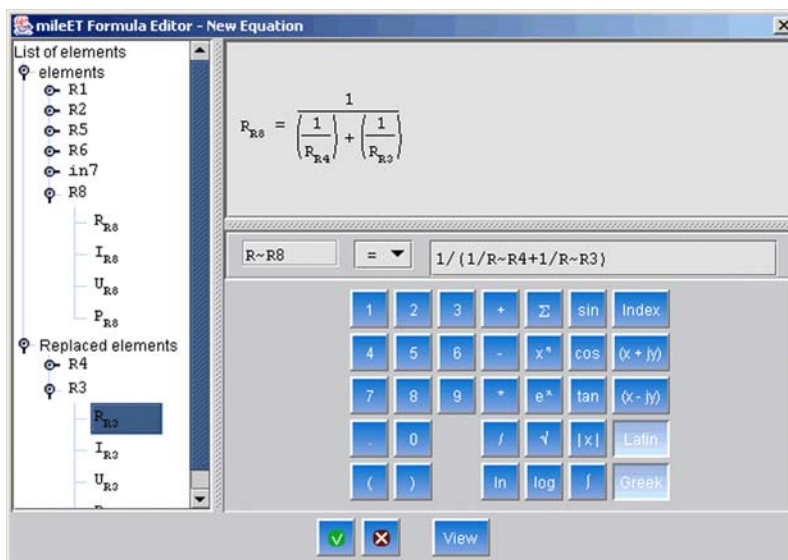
mileET Formula Editor - New Equation

List of elements
elements
R1
R2
R5
R6
in7
R8
$R_{R8}$
$I_{R8}$
$U_{R8}$
$P_{R8}$
Replaced elements
R4
R3
$R_{R3}$
$I_{R3}$
$U_{R3}$

$R_{R8} = \frac{1}{\left(\frac{1}{R_{R4}}\right) + \left(\frac{1}{R_{R3}}\right)}$

R~R8
=
1/(1/R~R4+1/R~R3)

| 1 | 2 | 3 | + | Σ | sin | Index |
|---|---|---|---|---|---|---|
| 4 | 5 | 6 | - | $x^n$ | cos | (x + jy) |
| 7 | 8 | 9 | * | $e^x$ | tan | (x - jy) |
| . | 0 | | / | √ | \|x\| | Latin |
| ( | ) | | ln | log | ∫ | Greek |

View